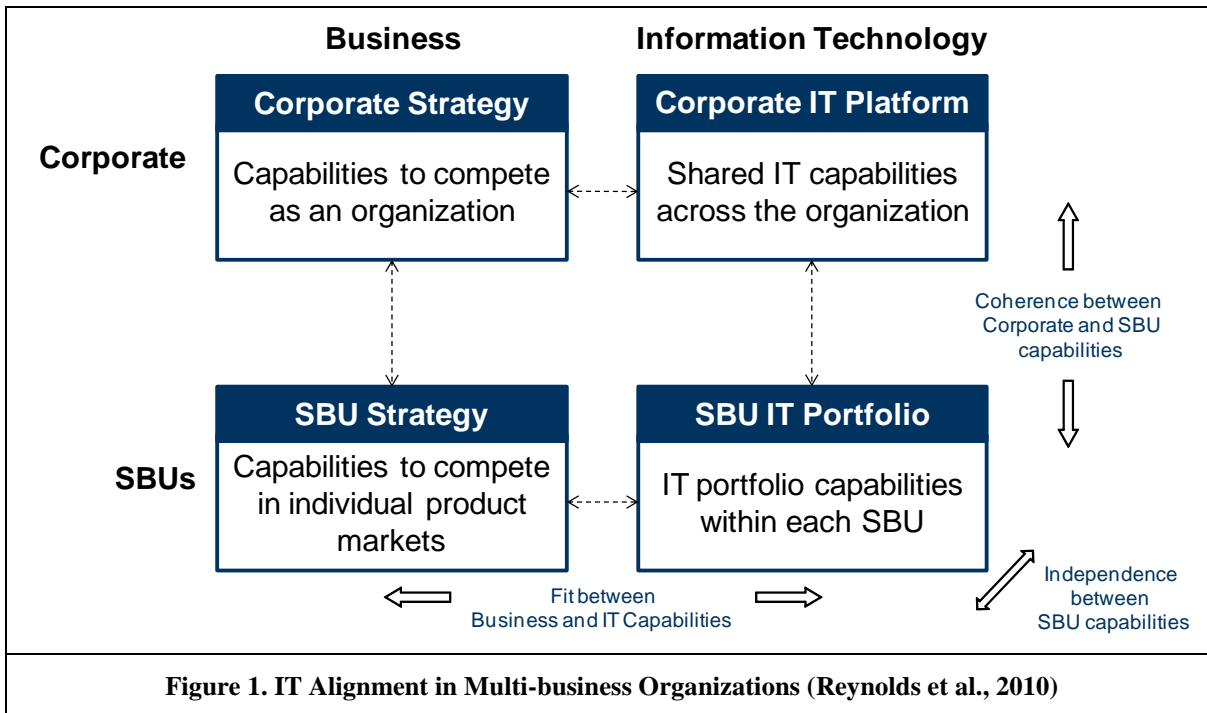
Business

Information Technology

Corporate

Corporate Strategy

Capabilities to compete as an organization

Corporate IT Platform

Shared IT capabilities across the organization

Coherence between Corporate and SBU capabilities

SBUs

SBU Strategy

Capabilities to compete in individual product markets

SBU IT Portfolio

IT portfolio capabilities within each SBU

Fit between Business and IT Capabilities

Independence between SBU capabilities

Figure 1. IT Alignment in Multi-business Organizations (Reynolds et al., 2010)